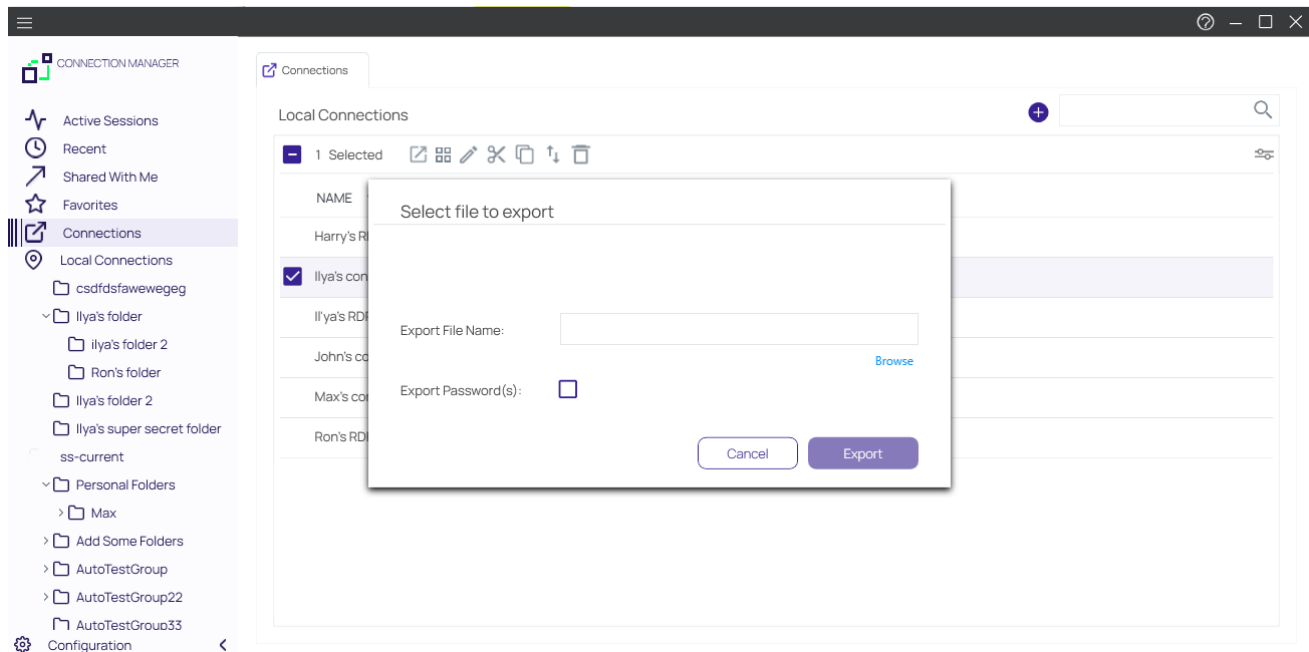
CONNECTION MANAGER

Active Sessions
Recent
Shared With Me
Favorites
Connections
Local Connections
csdfdsfawewegeg
Ilya's folder
ilya's folder 2
Ron's folder
Ilya's folder 2
Ilya's super secret folder
ss-current
Personal Folders
Max
Add Some Folders
AutoTestGroup
AutoTestGroup22
AutoTestGroup33
Configuration

Connections

Local Connections

1 Selected

NAME

Harry's R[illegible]
Ilya's con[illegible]
Il'ya's RD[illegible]
John's co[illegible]
Max's co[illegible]
Ron's RD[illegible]

Select file to export

Export File Name:

Browse

Export Password(s):

Cancel

Export